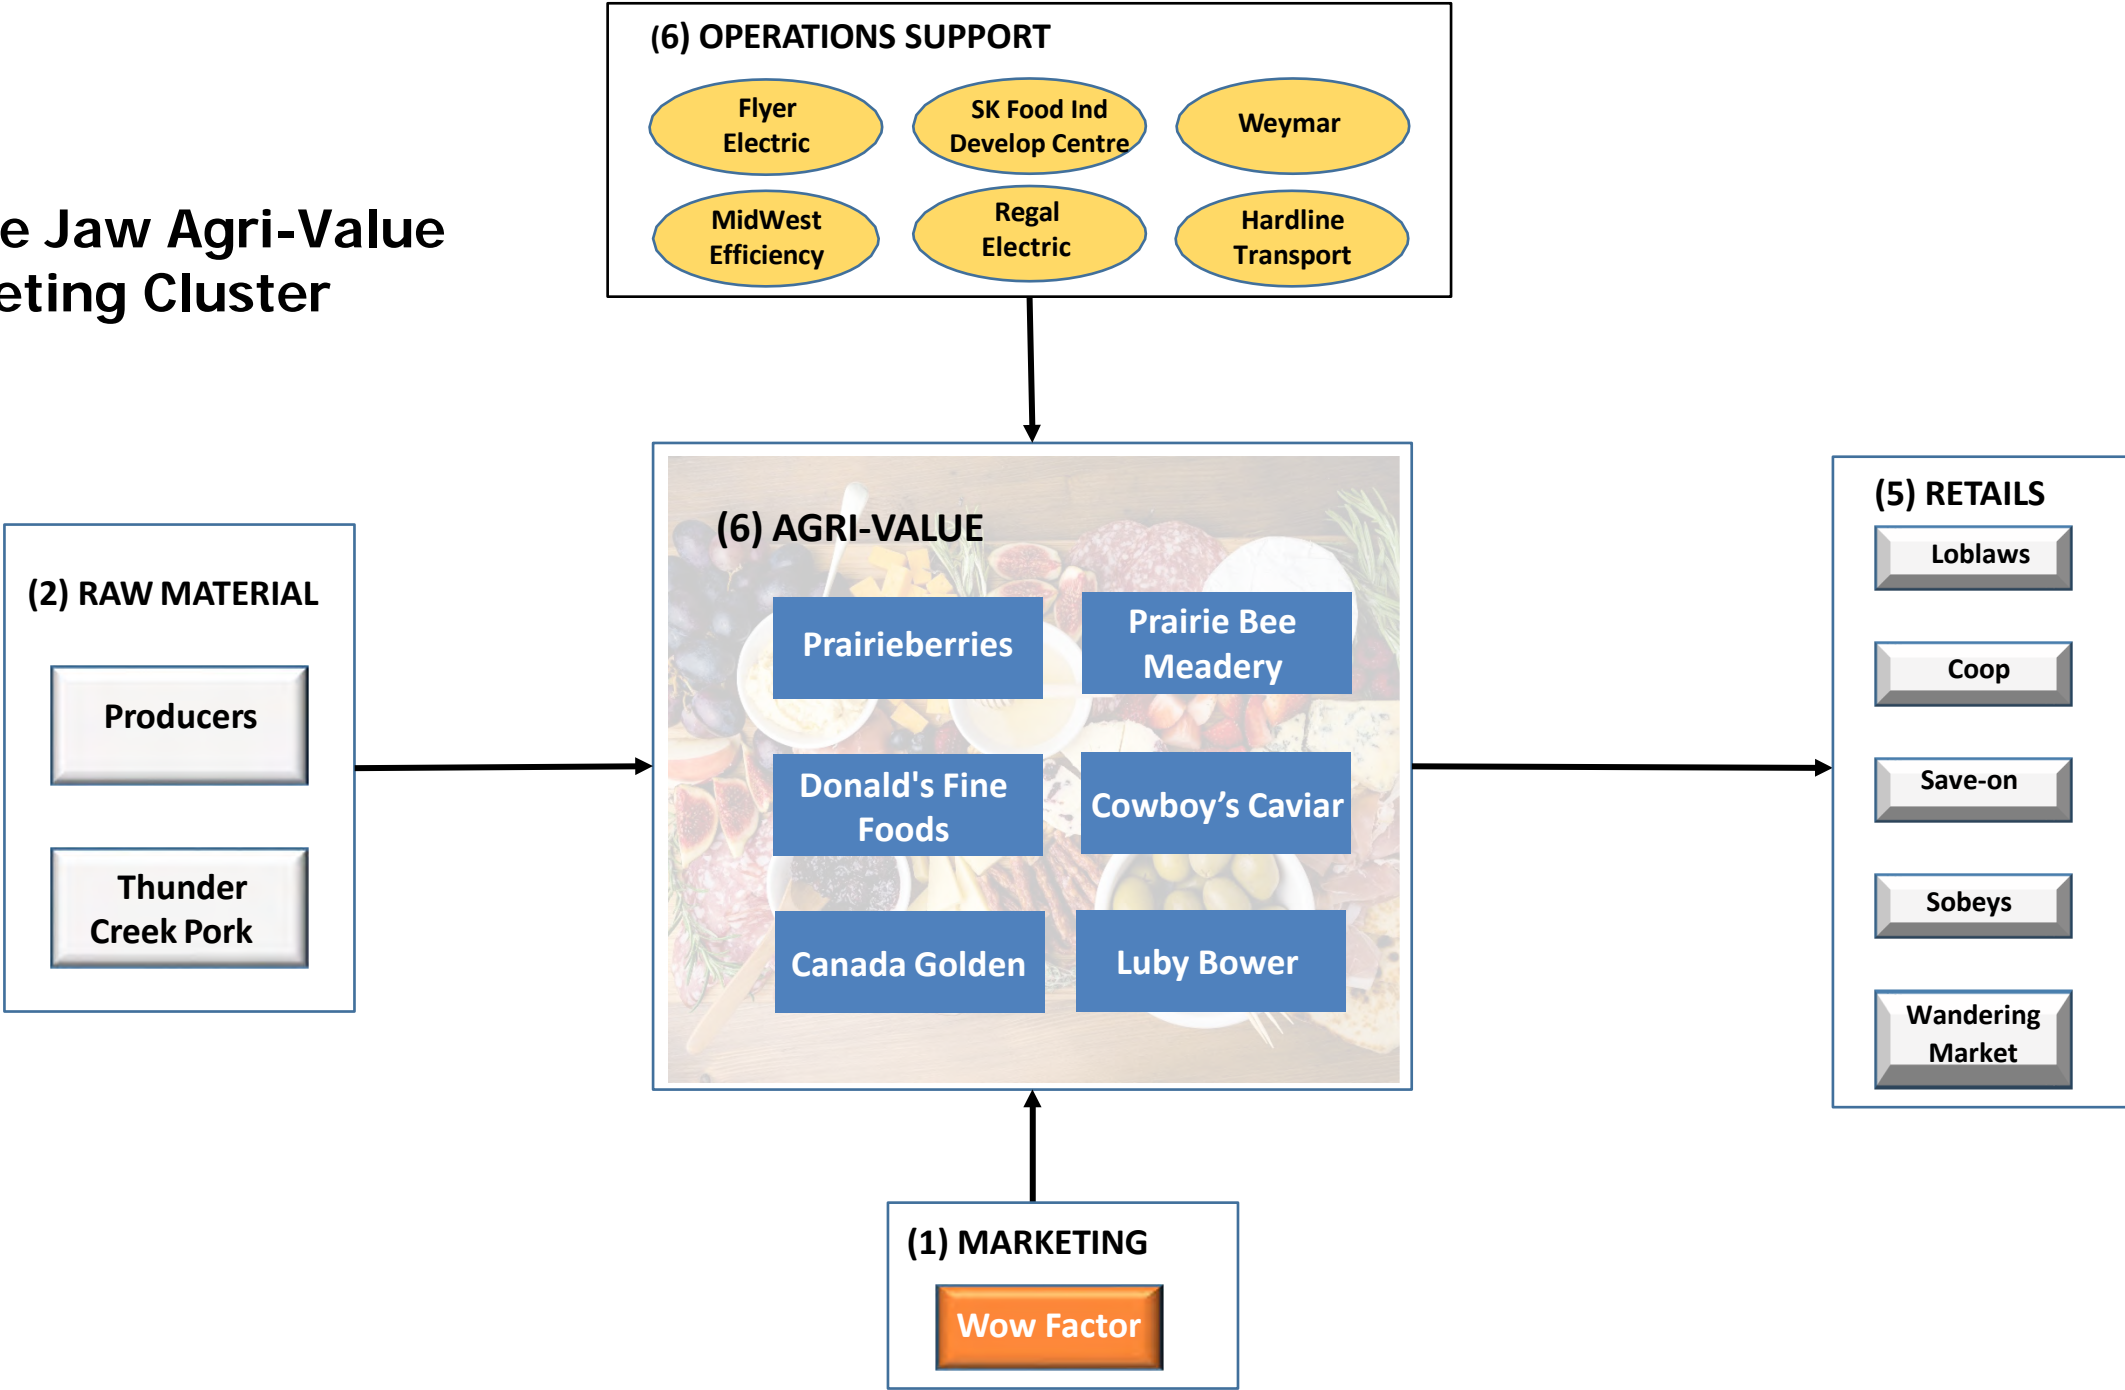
e Jaw Agri-Value
eting Cluster

(6) OPERATIONS SUPPORT

Flyer Electric

SK Food Ind Develop Centre

Weymar

MidWest Efficiency

Regal Electric

Hardline Transport

(2) RAW MATERIAL

Producers

Thunder Creek Pork

(6) AGRI-VALUE

Prairieberries

Prairie Bee Meadery

Donald's Fine Foods

Cowboy’s Caviar

Canada Golden

Luby Bower

(5) RETAILS

Loblaws

Coop

Save-on

Sobeys

Wandering Market

(1) MARKETING

Wow Factor